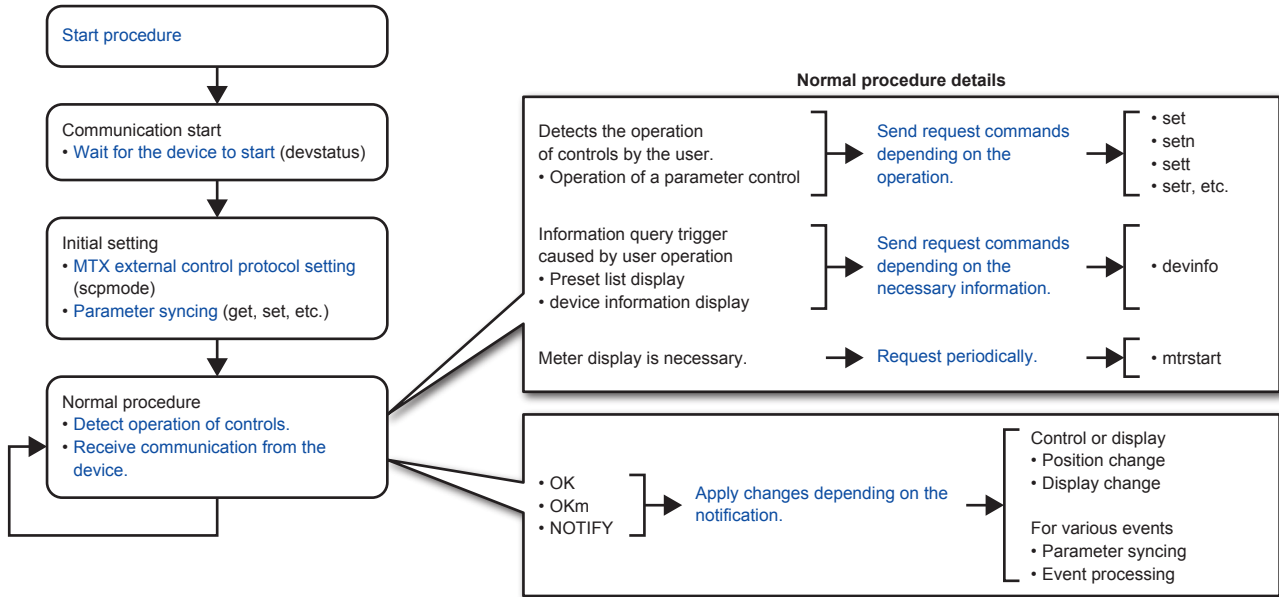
Start procedure

Communication start
• Wait for the device to start (devstatus)

Initial setting
• MTX external control protocol setting (scpmode)
• Parameter syncing (get, set, etc.)

Normal procedure
• Detect operation of controls.
• Receive communication from the device.

Normal procedure details

Detects the operation of controls by the user.
• Operation of a parameter control

Send request commands depending on the operation.

• set
• setn
• sett
• setr, etc.

Information query trigger caused by user operation
• Preset list display
• device information display

Send request commands depending on the necessary information.

• devinfo

Meter display is necessary.

Request periodically.

• mtrstart

• OK
• OKm
• NOTIFY

Apply changes depending on the notification.

Control or display
• Position change
• Display change

For various events
• Parameter syncing
• Event processing